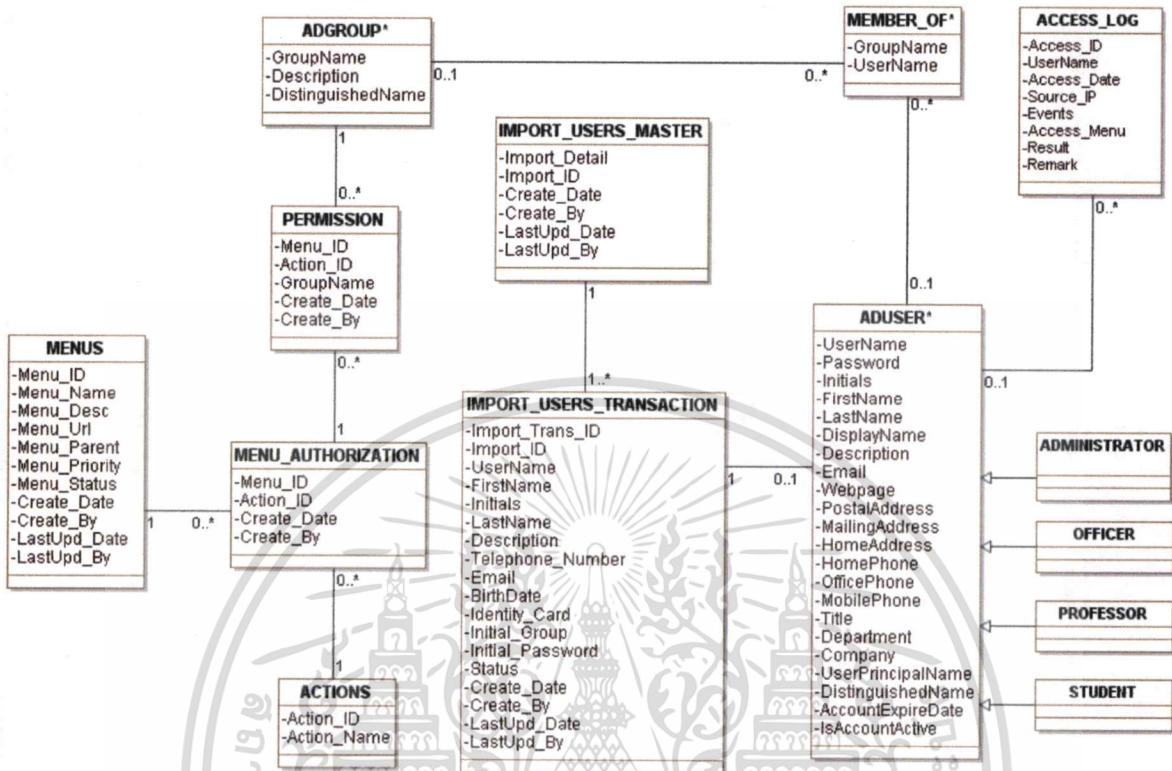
ADGROUP*
-GroupName
-Description
-DistinguishedName

0..1

0..*

MEMBER_OF*
-GroupName
-UserName

ACCESS_LOG
-Access_ID
-UserName
-Access_Date
-Source_IP
-Events
-Access_Menu
-Result
-Remark

1

0..*

IMPORT_USERS_MASTER
-Import_Detail
-Import_ID
-Create_Date
-Create_By
-LastUpd_Date
-LastUpd_By

0..*

0..*

PERMISSION
-Menu_ID
-Action_ID
-GroupName
-Create_Date
-Create_By

1

0..1

ADUSER*
-UserName
-Password
-Initials
-FirstName
-LastName
-DisplayName
-Description
-Email
-Webpage
-PostalAddress
-MailingAddress
-HomeAddress
-HomePhone
-OfficePhone
-MobilePhone
-Title
-Department
-Company
-UserPrincipalName
-DistinguishedName
-AccountExpireDate
-IsAccountActive

0..1

MENUS
-Menu_ID
-Menu_Name
-Menu_Desc
-Menu_Url
-Menu_Parent
-Menu_Priority
-Menu_Status
-Create_Date
-Create_By
-LastUpd_Date
-LastUpd_By

0..*

1..*

IMPORT_USERS_TRANSACTION
-Import_Trans_ID
-Import_ID
-UserName
-FirstName
-Initials
-LastName
-Description
-Telephone_Number
-Email
-BirthDate
-Identity_Card
-Initial_Group
-Initial_Password
-Status
-Create_Date
-Create_By
-LastUpd_Date
-LastUpd_By

1

MENU_AUTHORIZATION
-Menu_ID
-Action_ID
-Create_Date
-Create_By

1

0..*

1

0..1

ADMINISTRATOR

OFFICER

PROFESSOR

STUDENT

0..*

1

ACTIONS
-Action_ID
-Action_Name